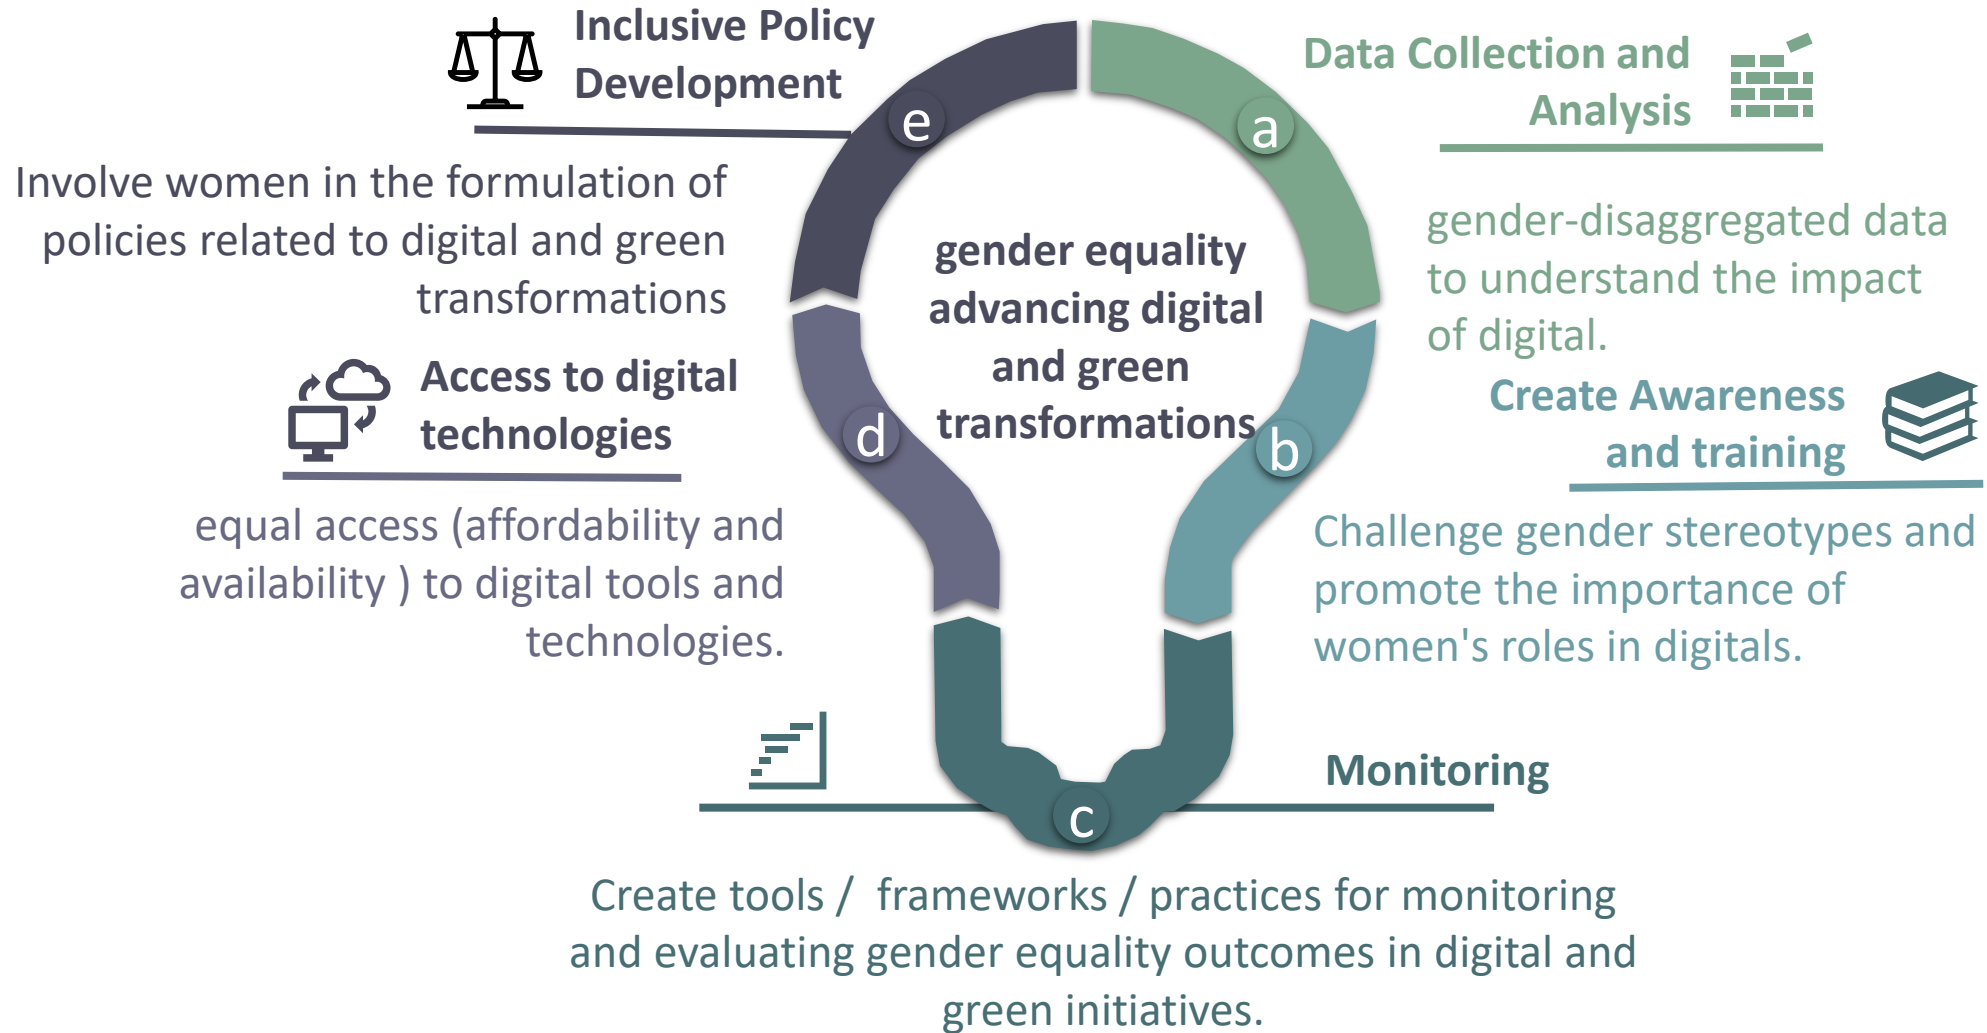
gender equality advancing digital and green transformations

a

Data Collection and Analysis

gender-disaggregated data to understand the impact of digital.

b

Create Awareness and training

Challenge gender stereotypes and promote the importance of women's roles in digitals.

c

Monitoring

Create tools / frameworks / practices for monitoring and evaluating gender equality outcomes in digital and green initiatives.

d

Access to digital technologies

equal access (affordability and availability ) to digital tools and technologies.

e

Inclusive Policy Development

Involve women in the formulation of policies related to digital and green transformations